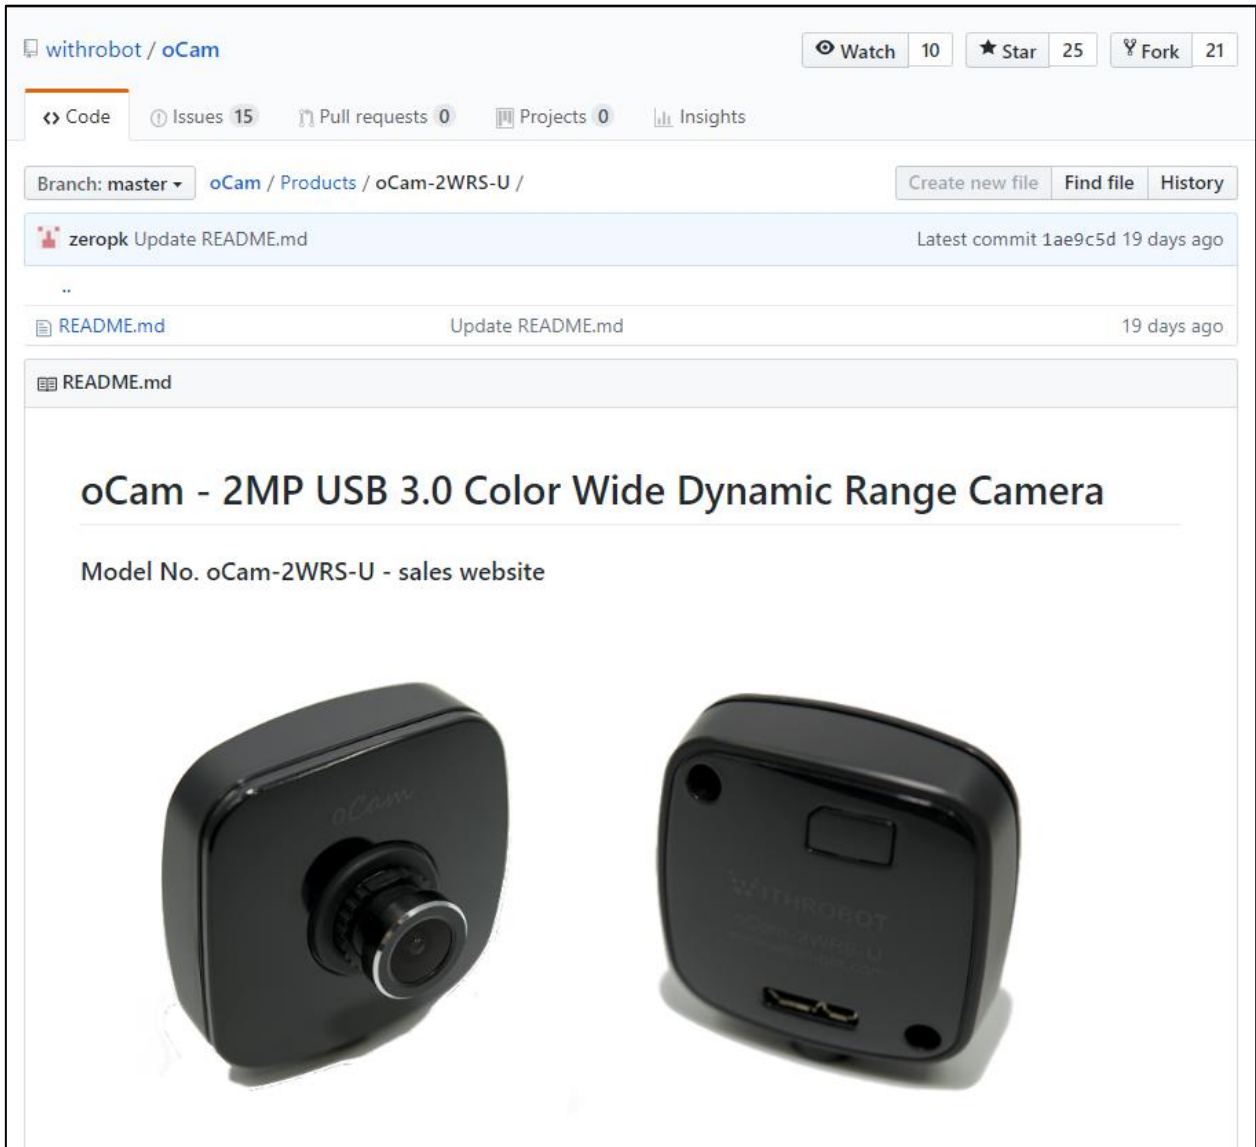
withrobot / oCam

Watch 10 Star 25 Fork 21

Code Issues 15 Pull requests 0 Projects 0 Insights

Branch: master oCam / Products / oCam-2WRS-U /

Create new file Find file History

zeropk Update README.md

Latest commit 1ae9c5d 19 days ago

..

README.md Update README.md 19 days ago

README.md

oCam - 2MP USB 3.0 Color Wide Dynamic Range Camera

Model No. oCam-2WRS-U - sales website

oCam

WITHROBOT
oCam-2WRS-U
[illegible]